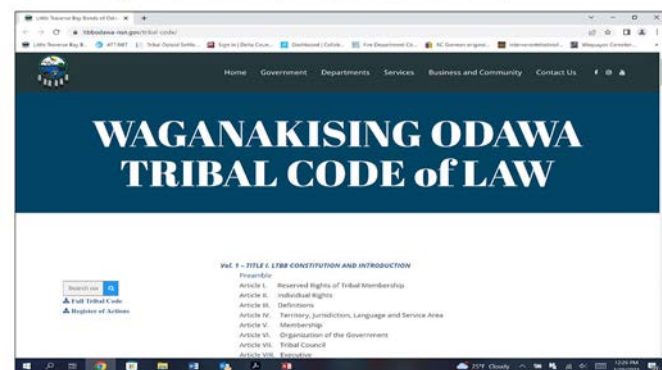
Little Traverse Bay Bands of Odaw ×  +

← → C  ltbbodawa-nsn.gov/tribal-code/

Little Traverse Bay B...  AT&T  Tribal Opioid Settle...  Sign in | Delta Coun...  Dashboard | Collab...  Fire Department Ch...  NC Geneasis original...  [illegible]  Waganakising Odawa...

Home  Government  Departments  Services  Business and Community  Contact Us

WAGANAKISING ODAWA TRIBAL CODE of LAW

Search our

Full Tribal Code
Register of Actions

Vol. 1 – TITLE I. LTBB CONSTITUTION AND INTRODUCTION
Preamble
Article I.  Reserved Rights of Tribal Membership
Article II.  Individual Rights
Article III.  Definitions
Article IV.  Territory, Jurisdiction, Language and Service Area
Article V.  Membership
Article VI.  Organization of the Government
Article VII.  Tribal Council
Article VIII.  Executive

75°F Cloudy  12:25 PM